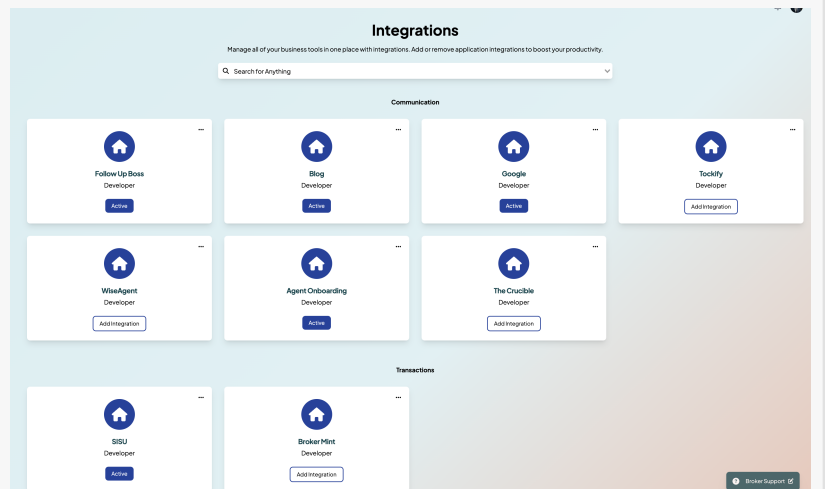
Integrations

Manage all of your business tools in one place with integrations. Add or remove application integrations to boost your productivity.

Search for Anything

Communication

...
Follow Up Boss
Developer
Active

...
Blog
Developer
Active

...
Google
Developer
Active

...
Tockify
Developer
Add Integration

...
WiseAgent
Developer
Add Integration

...
Agent Onboarding
Developer
Active

...
The Crucible
Developer
Add Integration

Transactions

...
SISU
Developer
Active

...
Broker Mint
Developer
Add Integration

Broker Support